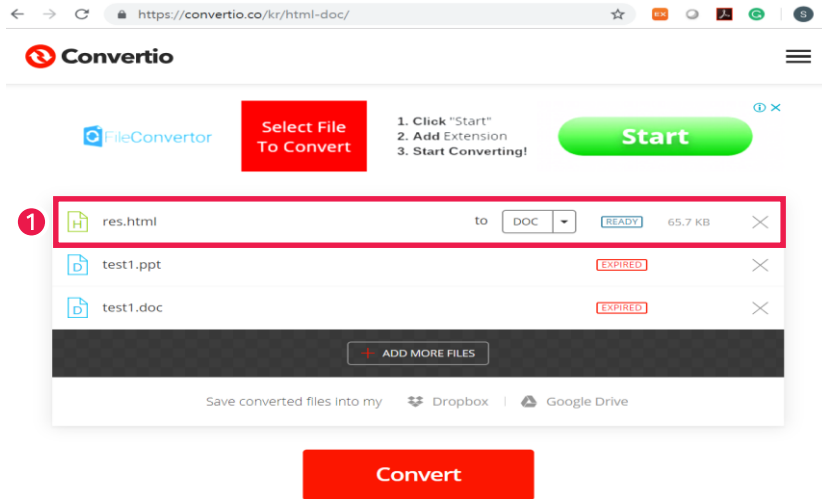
https://convertio.co/kr/html-doc/

EX G S

Convertio

FileConvertor

Select File To Convert

1. Click "Start"
2. Add Extension
3. Start Converting!

Start

1

H res.html to DOC READY 65.7 KB

D test1.ppt EXPIRED

D test1.doc EXPIRED

+ ADD MORE FILES

Save converted files into my Dropbox | Google Drive

Convert